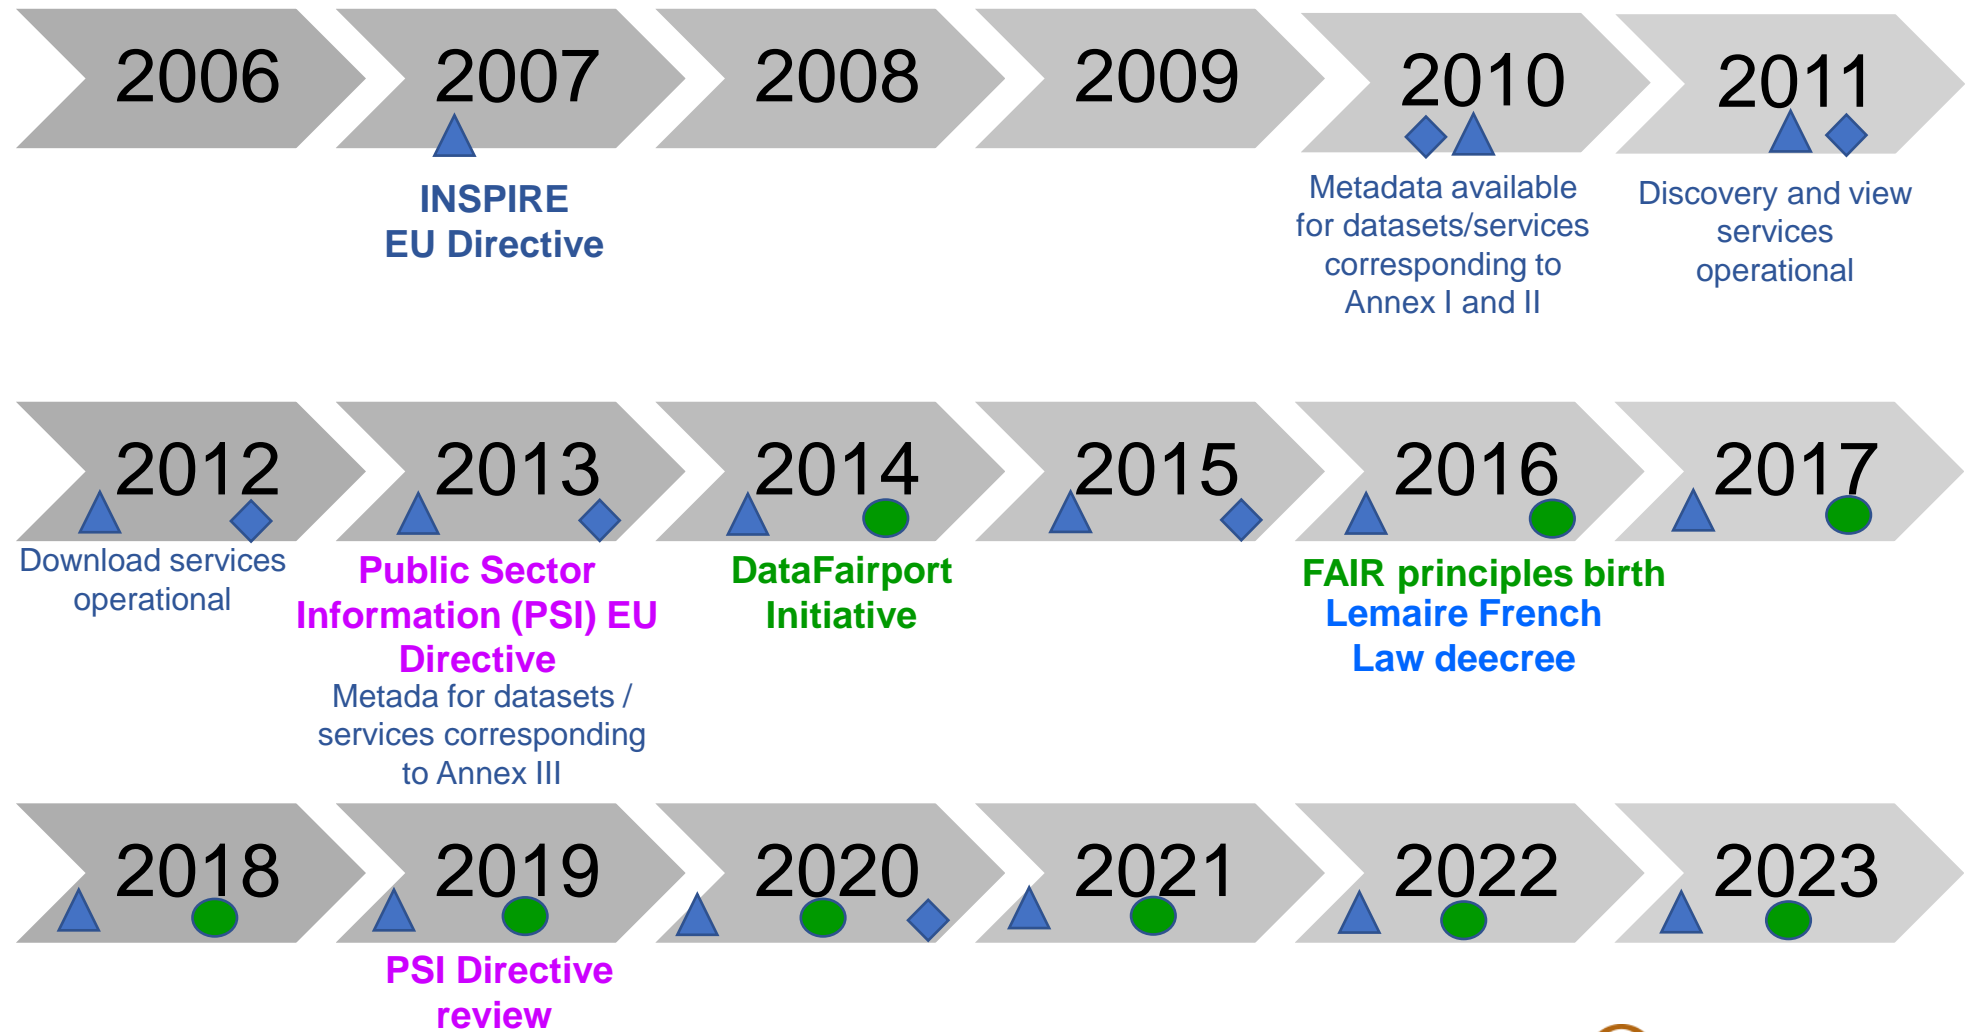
2006 2007 2008 2009 2010 2011

INSPIRE
EU Directive

Metadata available for datasets/services corresponding to Annex I and II

Discovery and view services operational

2012 2013 2014 2015 2016 2017

Download services operational

Public Sector Information (PSI) EU Directive

Metada for datasets / services corresponding to Annex III

DataFairport Initiative

FAIR principles birth

Lemaire French Law deecree

2018 2019 2020 2021 2022 2023

PSI Directive review